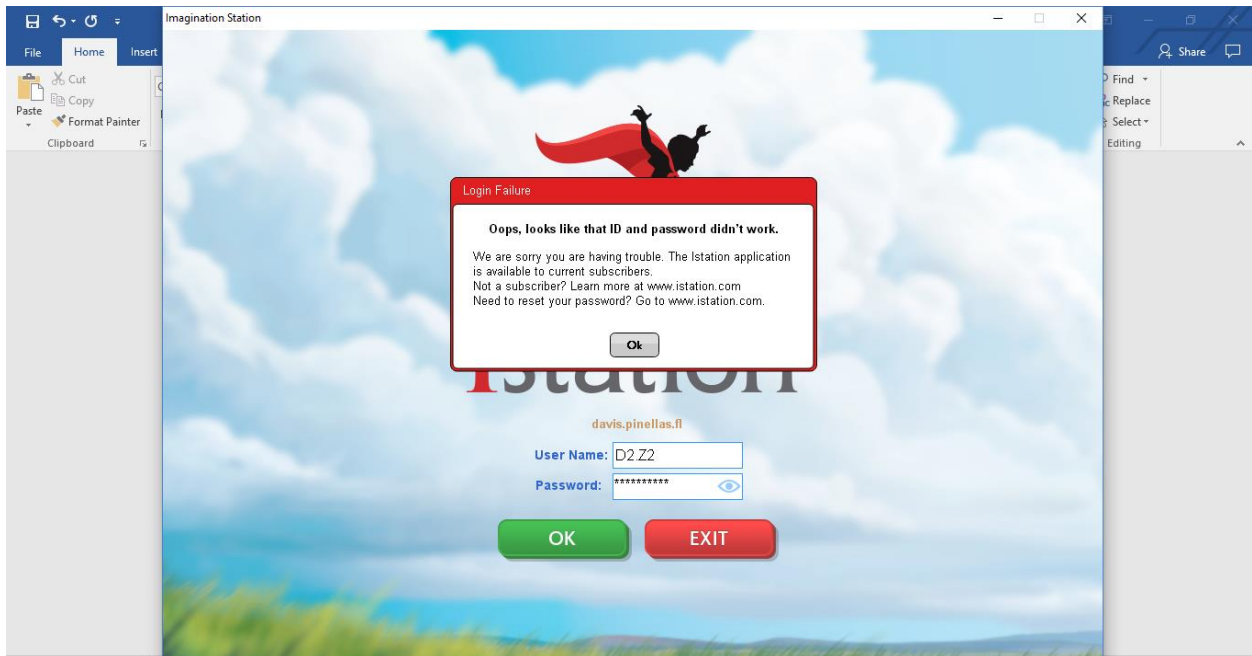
File
Home
Insert
Cut
Copy
Paste
Format Painter
Clipboard

Imagination Station

Login Failure

Oops, looks like that ID and password didn't work.

We are sorry you are having trouble. The Istation application is available to current subscribers.
Not a subscriber? Learn more at www.istation.com
Need to reset your password? Go to www.istation.com.

Ok

Istation

davis.pinellas.fl

User Name: D2 Z2
Password: **********

OK
EXIT

Share
Find
Replace
Select
Editing